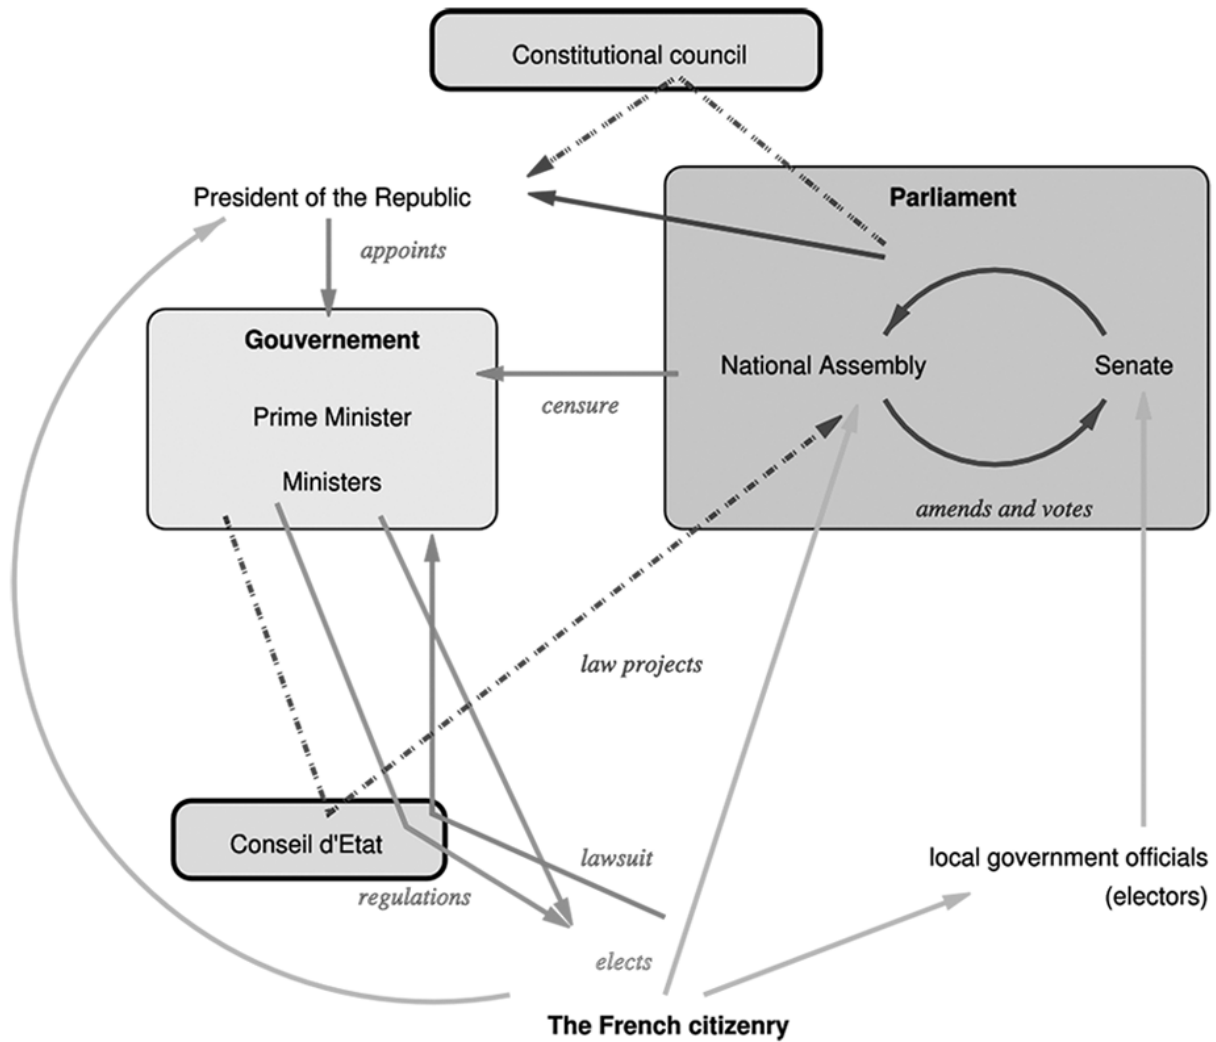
Constitutional council

President of the Republic

appoints

Parliament

Gouvernement

Prime Minister

Ministers

censure

National Assembly

Senate

amends and votes

law projects

Conseil d'Etat

regulations

lawsuit

local government officials (electors)

elects

The French citizenry